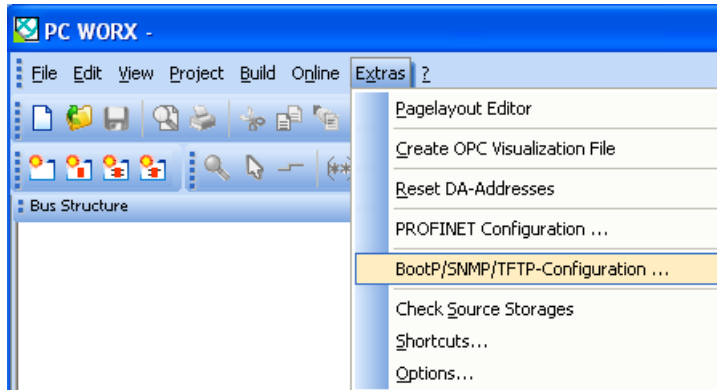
PC WORX -

File Edit View Project Build Online Extras ?

Bus Structure

Pagelayout Editor
Create OPC Visualization File
Reset DA-Addresses
PROFINET Configuration ...
BootP/SNMP/TFTP-Configuration ...
Check Source Storages
Shortcuts...
Options...